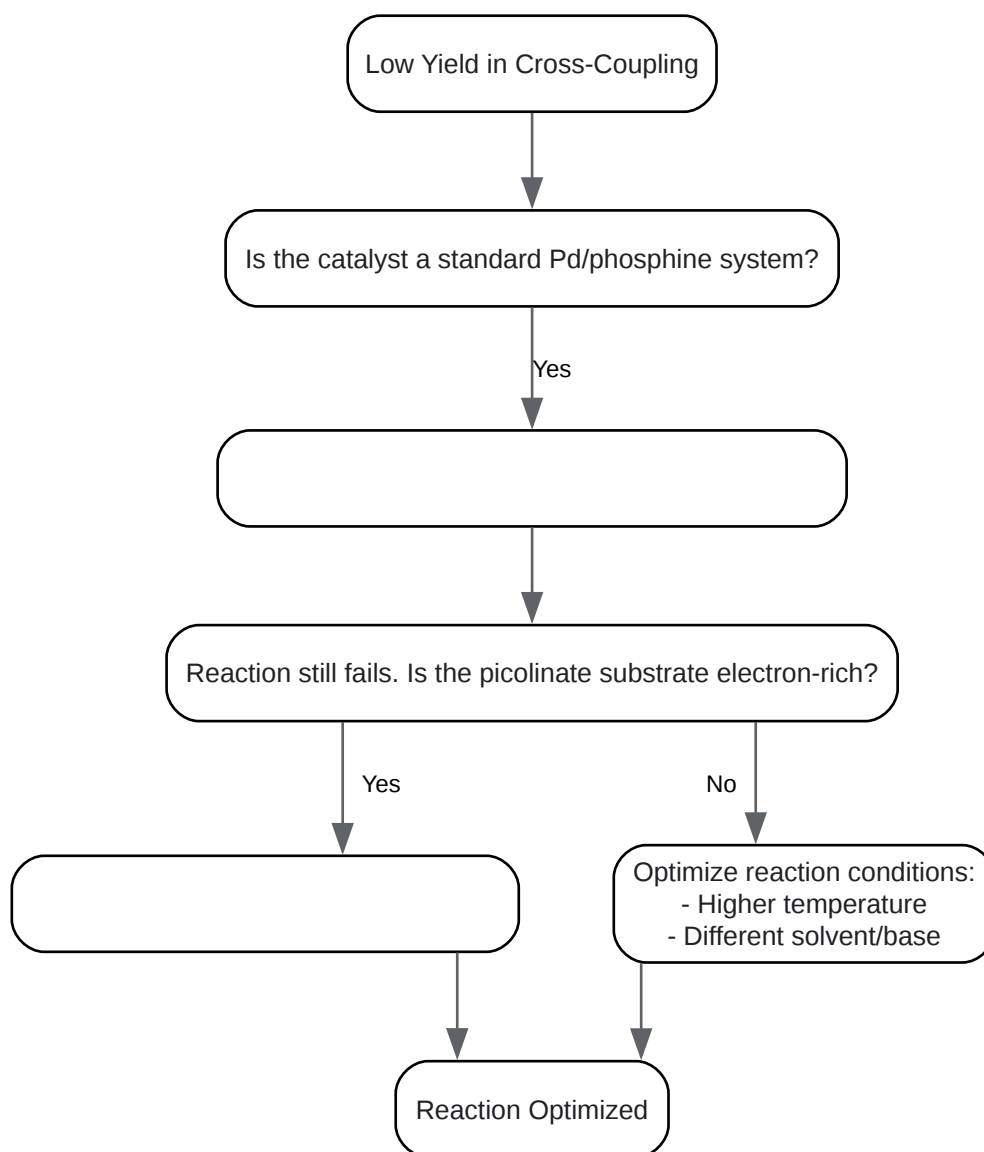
Low Yield in Cross-Coupling

Is the catalyst a standard Pd/phosphine system?

Yes

Reaction still fails. Is the picolinate substrate electron-rich?

Yes

No

Optimize reaction conditions:
- Higher temperature
- Different solvent/base

Reaction Optimized